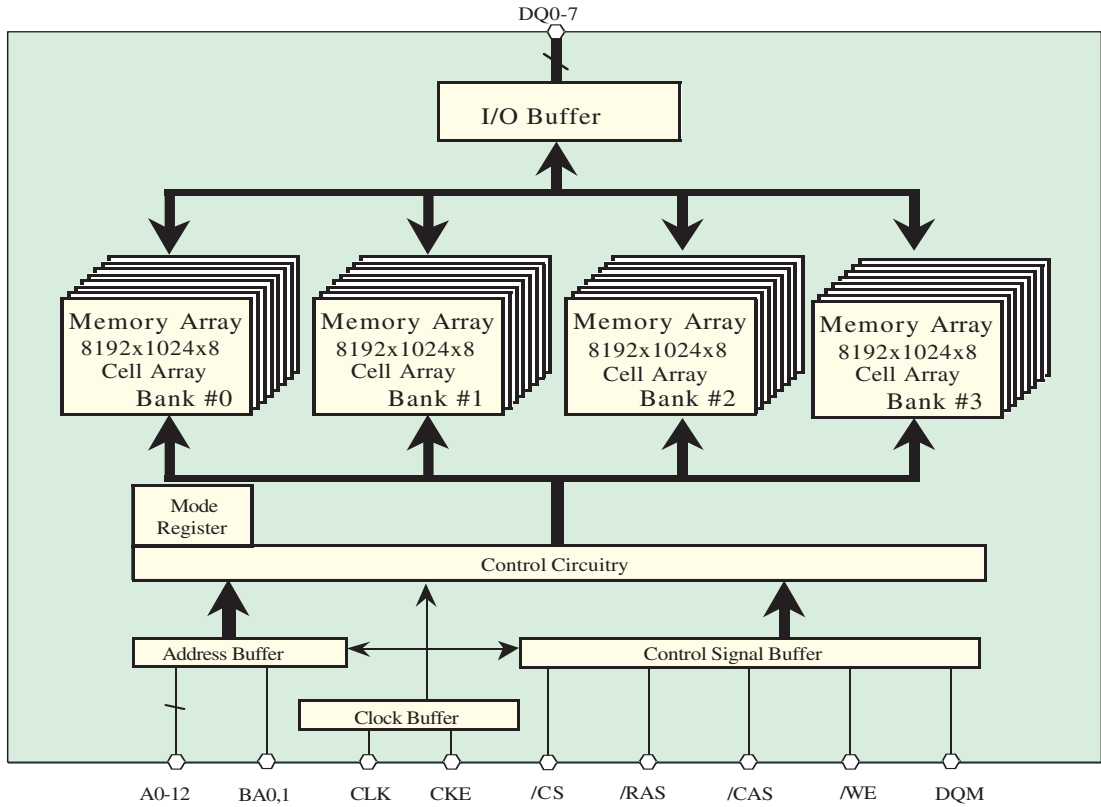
DQ0-7

I/O Buffer

Memory Array
8192x1024x8
Cell Array
Bank #0

Memory Array
8192x1024x8
Cell Array
Bank #1

Memory Array
8192x1024x8
Cell Array
Bank #2

Memory Array
8192x1024x8
Cell Array
Bank #3

Mode Register

Control Circuitry

Address Buffer

Control Signal Buffer

Clock Buffer

A0-12 BA0,1 CLK CKE /CS /RAS /CAS /WE DQM